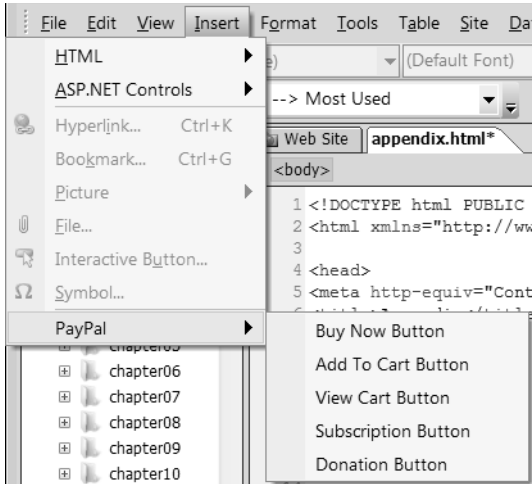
File Edit View Insert Format Tools Table Site Da

HTML
ASP.NET Controls
Hyperlink... Ctrl+K
Bookmark... Ctrl+G
Picture
File...
Interactive Button...
Symbol...
PayPal

e) (Default Font)
--> Most Used

Web Site appendix.html*
<body>
1 <!DOCTYPE html PUBLIC
2 <html xmlns="http://ww
3
4 <head>
5 <meta http-equiv="Cont

Buy Now Button
Add To Cart Button
View Cart Button
Subscription Button
Donation Button

chapter05
chapter06
chapter07
chapter08
chapter09
chapter10